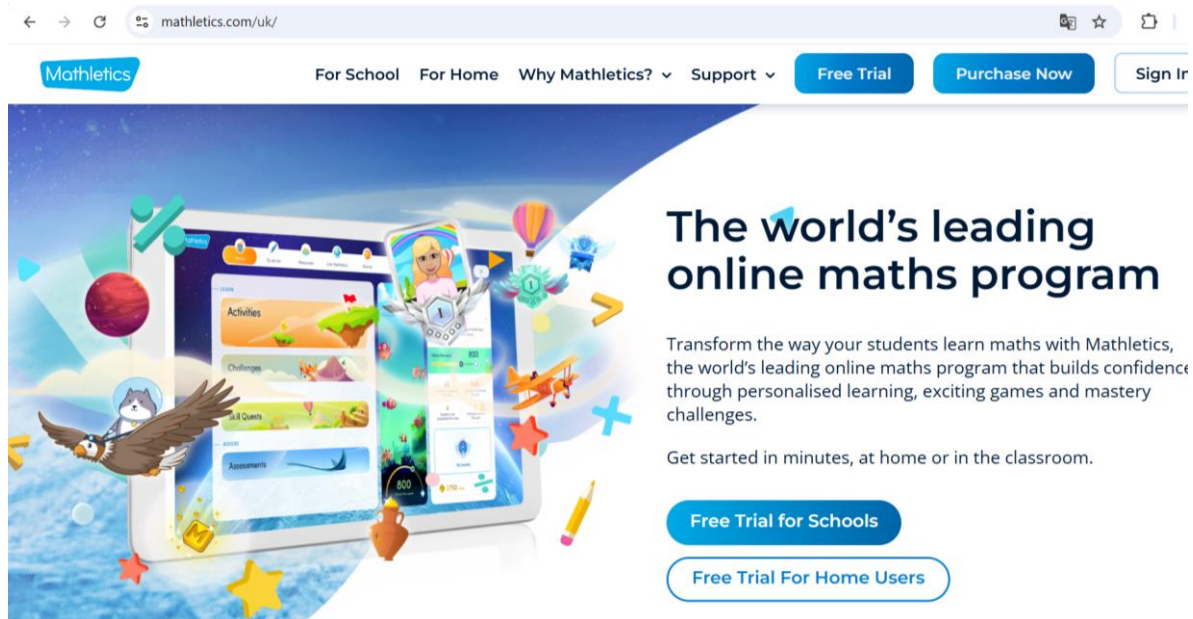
mathletics.com/uk/

Mathletics

For School For Home Why Mathletics? Support Free Trial Purchase Now Sign In

Activities

Challenges

Skill Quests

Assessments

800

The world's leading online maths program

Transform the way your students learn maths with Mathletics, the world's leading online maths program that builds confidence through personalised learning, exciting games and mastery challenges.

Get started in minutes, at home or in the classroom.

Free Trial for Schools

Free Trial For Home Users